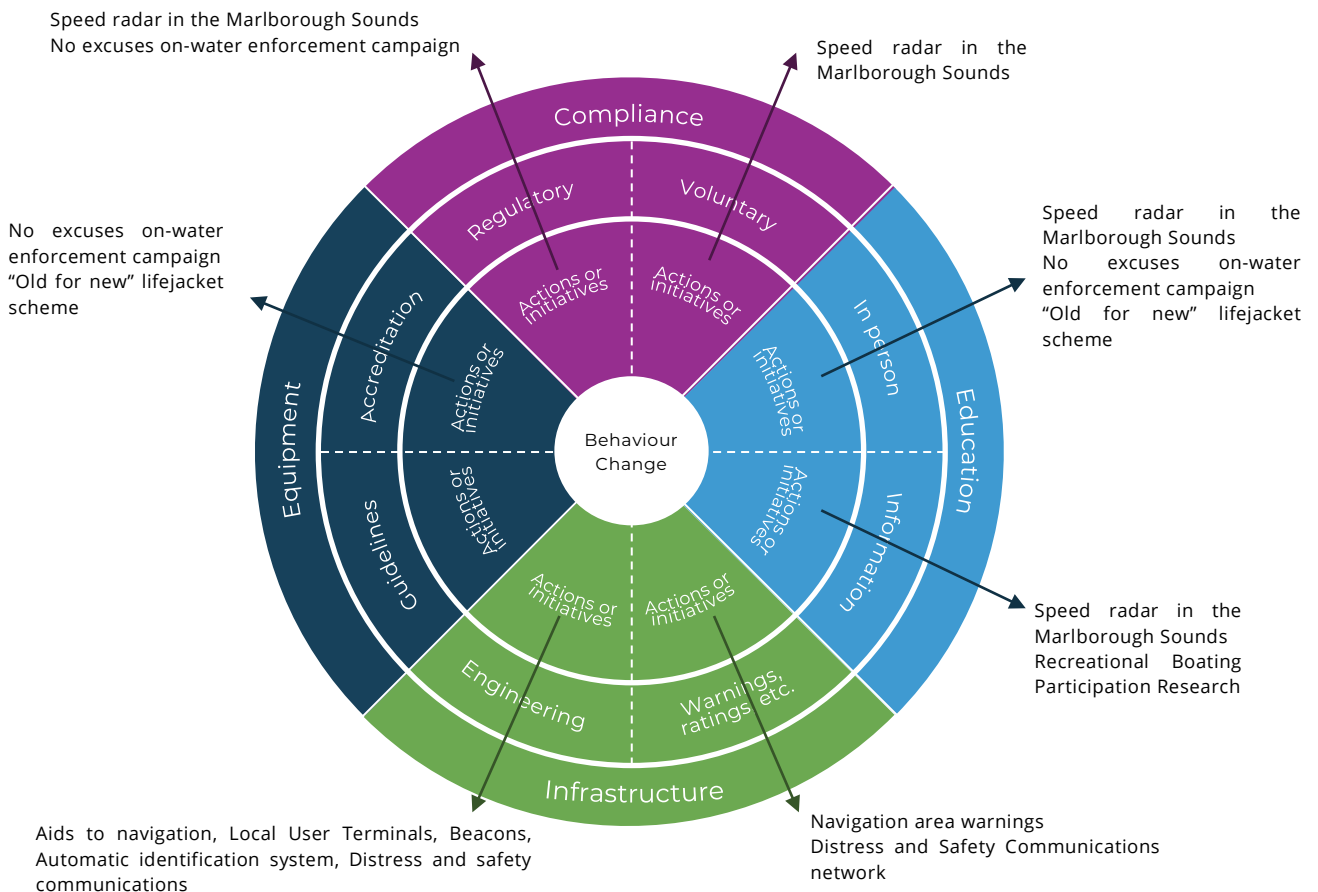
Speed radar in the Marlborough Sounds
No excuses on-water enforcement campaign

Speed radar in the Marlborough Sounds

Compliance

Regulatory

Voluntary

Actions or initiatives

Actions or initiatives

No excuses on-water enforcement campaign
"Old for new" lifejacket scheme

Speed radar in the Marlborough Sounds
No excuses on-water enforcement campaign
"Old for new" lifejacket scheme

Equipment

Accreditation

Actions or initiatives

Guidelines

Actions or initiatives

Behaviour Change

Actions or initiatives

In person

Actions or initiatives

Information

Education

Speed radar in the Marlborough Sounds
Recreational Boating Participation Research

Actions or initiatives

Actions or initiatives

Engineering

Warnings, ratings etc.

Infrastructure

Aids to navigation, Local User Terminals, Beacons, Automatic identification system, Distress and safety communications

Navigation area warnings
Distress and Safety Communications network